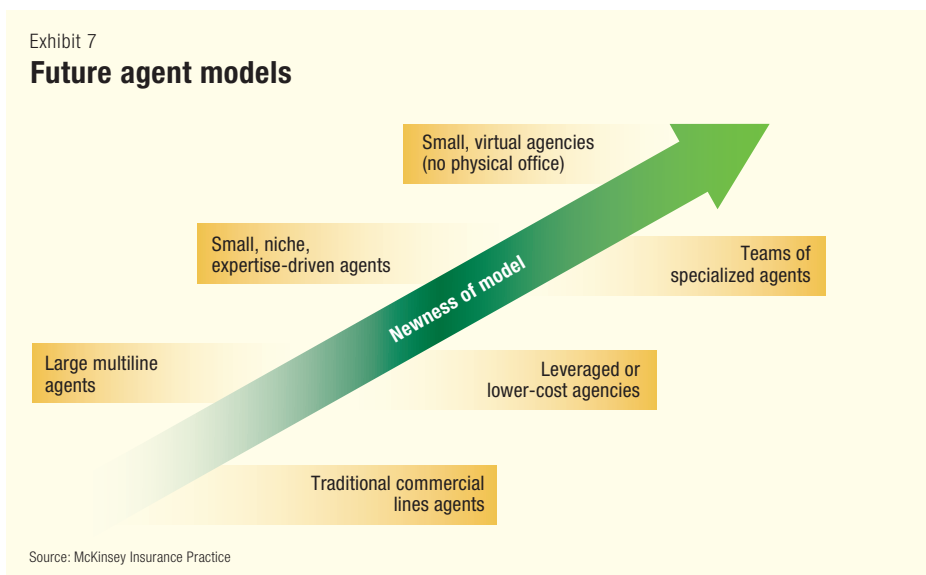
Exhibit 7
Future agent models

Small, virtual agencies
(no physical office)

Small, niche,
expertise-driven agents

Teams of
specialized agents

Newness of model

Large multiline
agents

Leveraged or
lower-cost agencies

Traditional commercial
lines agents

Source: McKinsey Insurance Practice